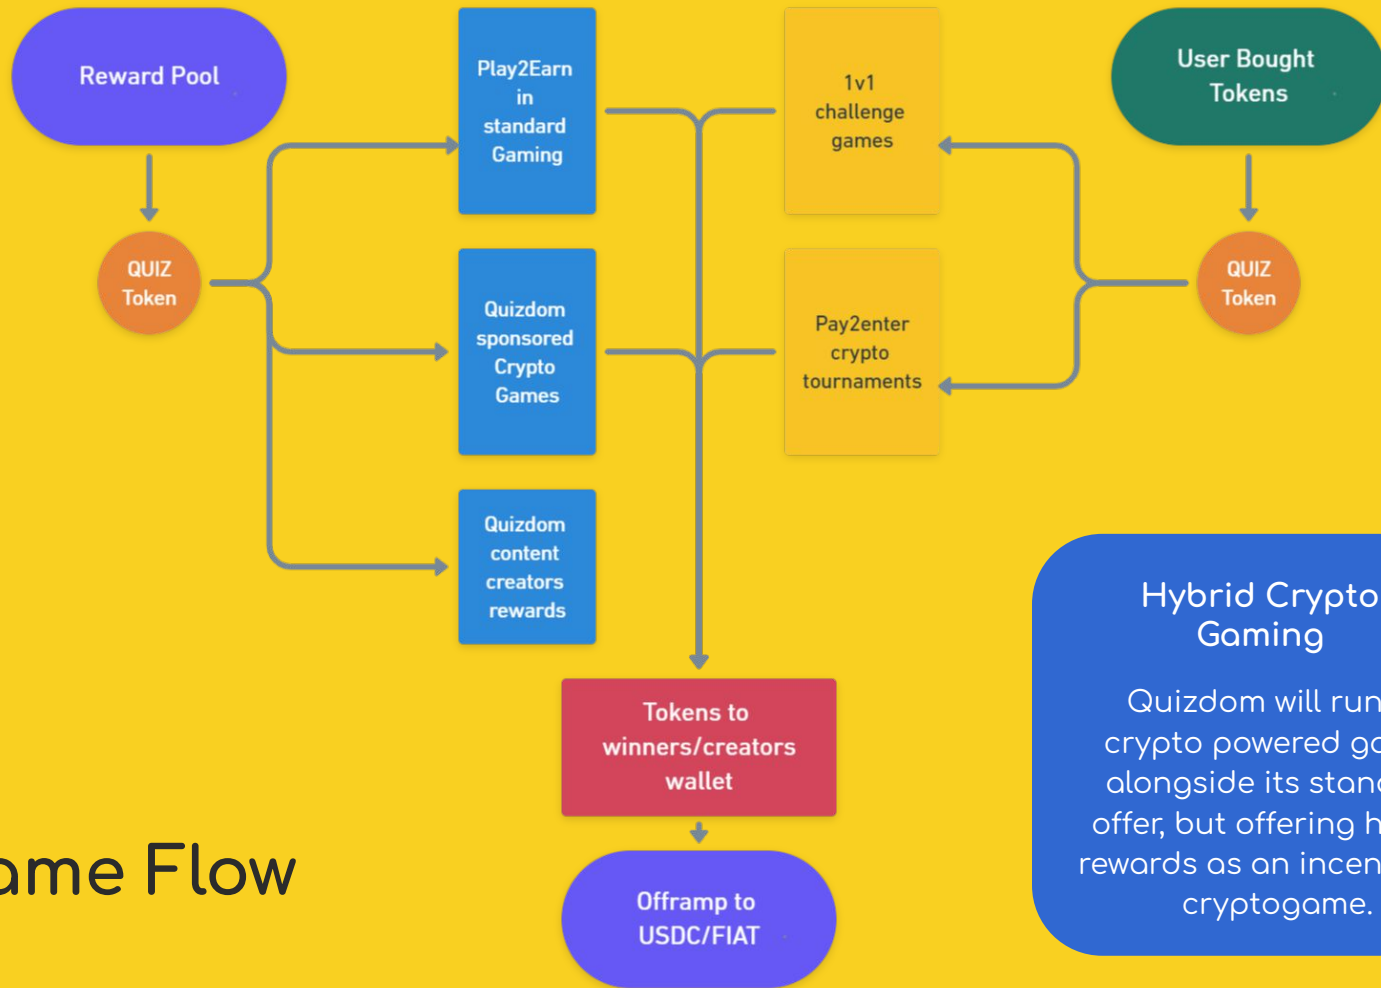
Reward Pool

QUIZ Token

Play2Earn in standard Gaming

Quizdom sponsored Crypto Games

Quizdom content creators rewards

1v1 challenge games

Pay2enter crypto tournaments

User Bought Tokens

QUIZ Token

Tokens to winners/creators wallet

Offramp to USDC/FIAT

ame Flow

Hybrid Crypto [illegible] Gaming

Quizdom will run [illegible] crypto powered g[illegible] alongside its stan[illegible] offer, but offering h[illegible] rewards as an incen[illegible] cryptogame.